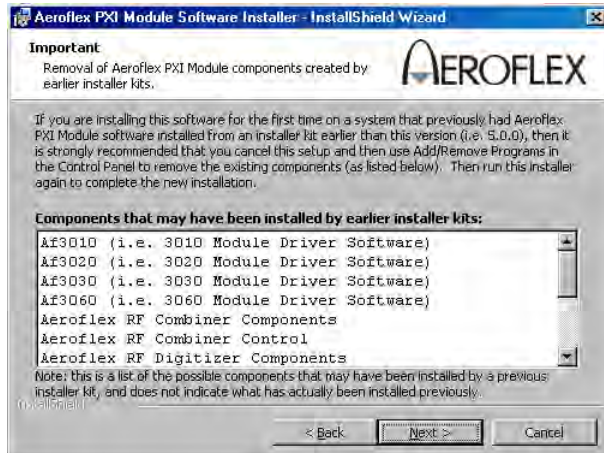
Aeroflex PXI Module Software Installer - InstallShield Wizard

Important
Removal of Aeroflex PXI Module components created by earlier installer kits.

AEROFLEX

If you are installing this software for the first time on a system that previously had Aeroflex PXI Module software installed from an installer kit earlier than this Version (i.e. 5.0.0), then it is strongly recommended that you cancel this setup and then use Add/Remove Programs in the Control Panel to remove the existing components (as listed below). Then run this installer again to complete the new installation.

Components that may have been installed by earlier installer kits:

Af3010 (i.e. 3010 Module Driver Software)
Af3020 (i.e. 3020 Module Driver Software)
Af3030 (i.e. 3030 Module Driver Software)
Af3060 (i.e. 3060 Module Driver Software)
Aeroflex RF Combiner Components
Aeroflex RF Combiner Control
Aeroflex RF Digitizer Components

Note: this is a list of the possible components that may have been installed by a previous installer kit, and does not indicate what has actually been installed previously.

InstallShield

< Back | Next > | Cancel